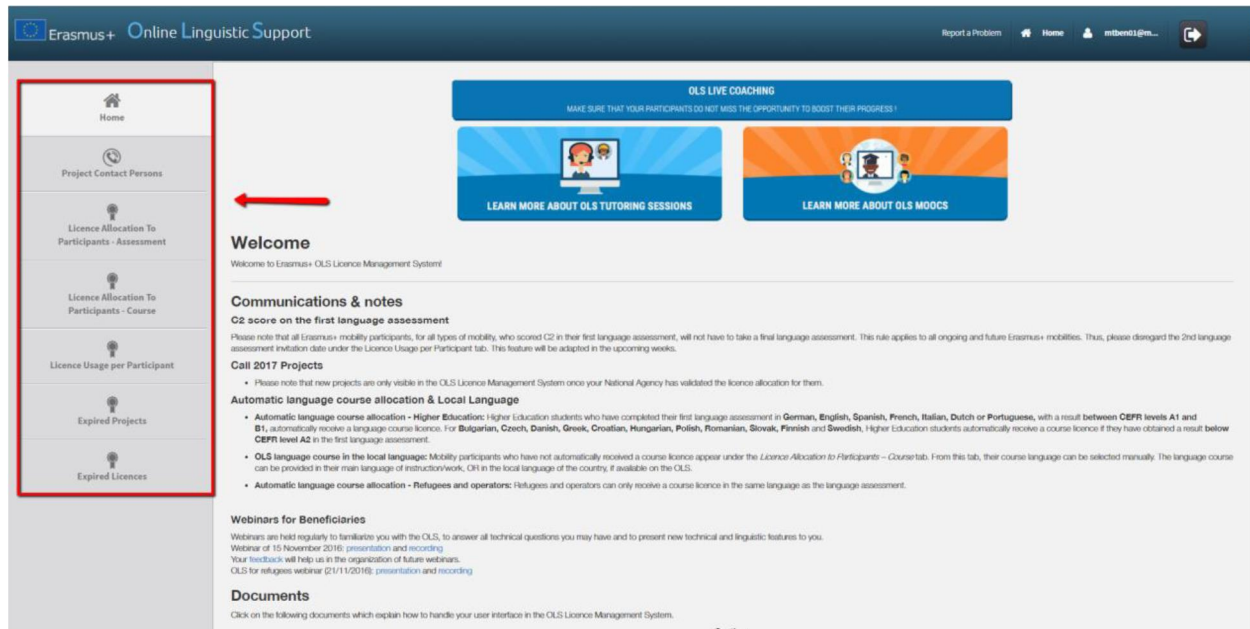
Erasmus+ Online Linguistic Support

Report a Problem   Home   mtben01@m...

Home

Project Contact Persons

Licence Allocation To Participants - Assessment

Licence Allocation To Participants - Course

Licence Usage per Participant

Expired Projects

Expired Licences

OLS LIVE COACHING
MAKE SURE THAT YOUR PARTICIPANTS DO NOT MISS THE OPPORTUNITY TO BOOST THEIR PROGRESS !

LEARN MORE ABOUT OLS TUTORING SESSIONS

LEARN MORE ABOUT OLS MOOCS

Welcome

Welcome to Erasmus+ OLS Licence Management System!

Communications & notes

C2 score on the first language assessment

Please note that all Erasmus+ mobility participants, for all types of mobility, who scored C2 in their first language assessment, will not have to take a final language assessment. This rule applies to all ongoing and future Erasmus+ mobilities. Thus, please disregard the 2nd language assessment invitation date under the Licence Usage per Participant tab. This feature will be adapted in the upcoming weeks.

Call 2017 Projects

• Please note that new projects are only visible in the OLS Licence Management System once your National Agency has validated the licence allocation for them.

Automatic language course allocation & Local Language

• Automatic language course allocation - Higher Education: Higher Education students who have completed their first language assessment in German, English, Spanish, French, Italian, Dutch or Portuguese, with a result between CEFR levels A1 and B1, automatically receive a language course licence. For Bulgarian, Czech, Danish, Greek, Croatian, Hungarian, Polish, Romanian, Slovak, Finnish and Swedish, Higher Education students automatically receive a course licence if they have obtained a result below CEFR level A2 in the first language assessment.

• OLS language course in the local language: Mobility participants who have not automatically received a course licence appear under the Licence Allocation to Participants – Course tab. From this tab, their course language can be selected manually. The language course can be provided in their main language of instruction/work, OR in the local language of the country, if available on the OLS.

• Automatic language course allocation - Refugees and operators: Refugees and operators can only receive a course licence in the same language as the language assessment.

Webinars for Beneficiaries

Webinars are held regularly to familiarize you with the OLS, to answer all technical questions you may have and to present new technical and linguistic features to you.
Webinar of 15 November 2016: presentation and recording
Your feedback will help us in the organization of future webinars.
OLS for refugees webinar (21/11/2016): presentation and recording

Documents

Click on the following documents which explain how to handle your user interface in the OLS Licence Management System.